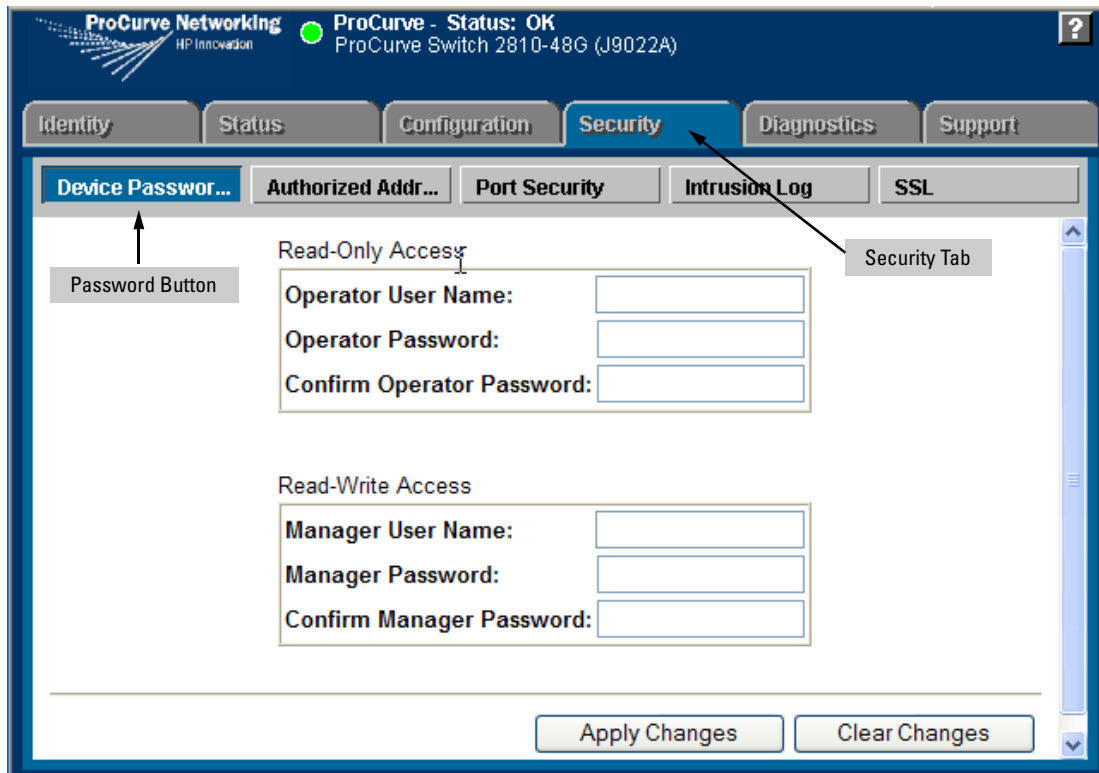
ProCurve Networking
HP Innovation

ProCurve - Status: OK
ProCurve Switch 2810-48G (J9022A)

?

Identity | Status | Configuration | Security | Diagnostics | Support

Device Passwor... | Authorized Addr... | Port Security | Intrusion Log | SSL

Password Button

Security Tab

Read-Only Access

Operator User Name:
Operator Password:
Confirm Operator Password:

Read-Write Access

Manager User Name:
Manager Password:
Confirm Manager Password:

Apply Changes
Clear Changes